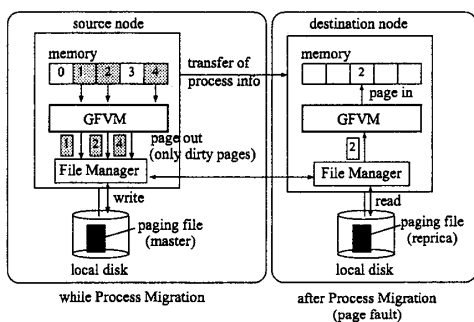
source node

memory

0 1 2 3 4

GFVM

1 2 4

page out
(only dirty pages)

File Manager

write

paging file
(master)

local disk

while Process Migration

transfer of
process info

destination node

memory

2

page in

GFVM

2

File Manager

read

paging file
(reprica)

local disk

after Process Migration
(page fault)